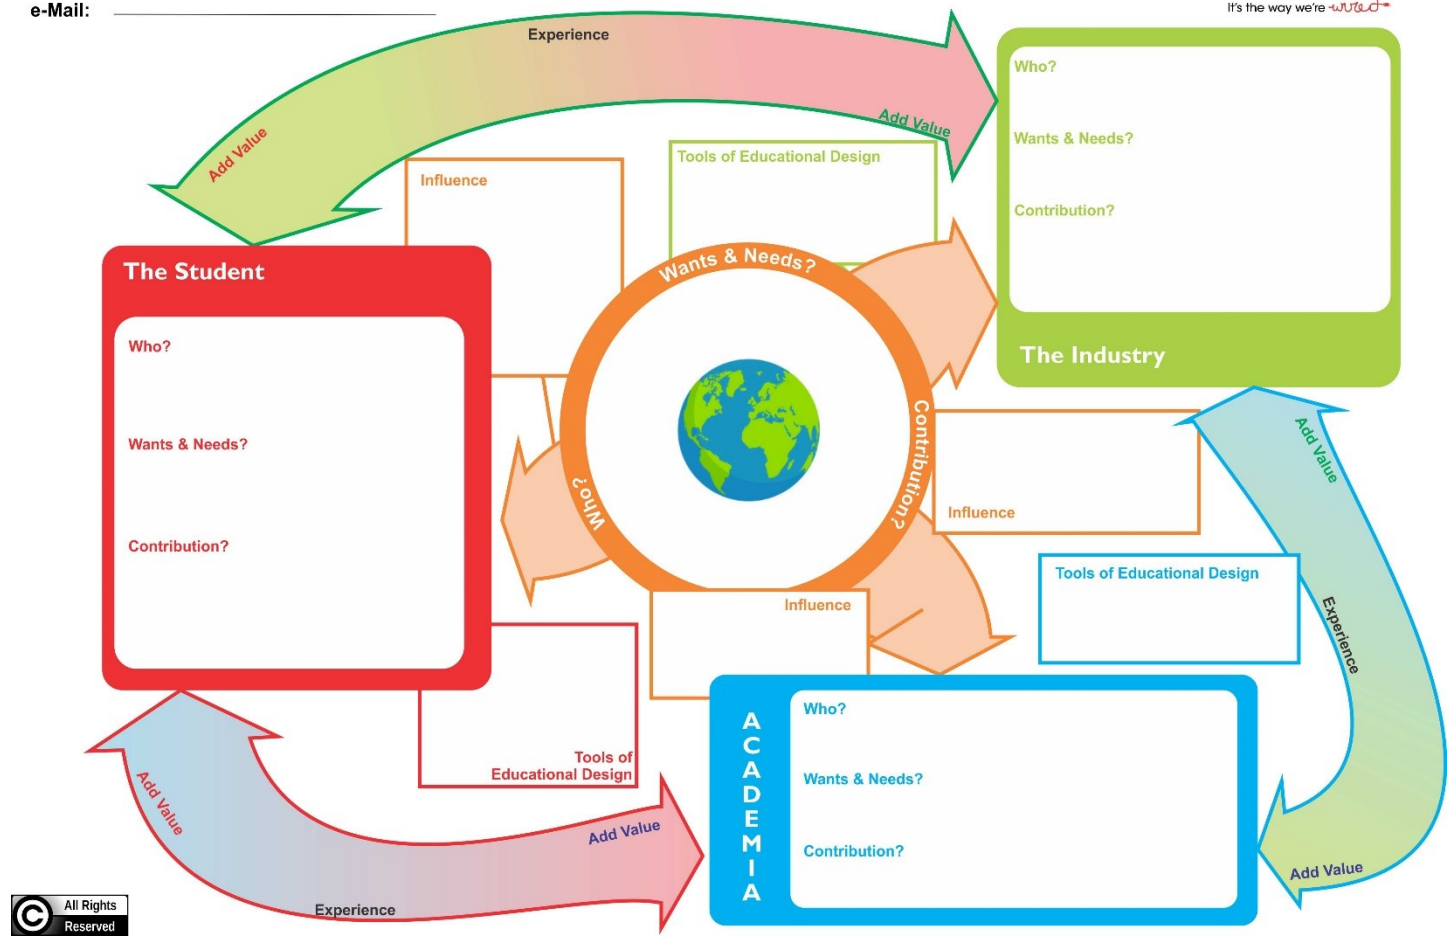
e-Mail:

It's the way we're wired

Experience

Add Value

Add Value

Tools of Educational Design

Influence

The Student

Who?

Wants & Needs?

Contribution?

Wants & Needs?

Who?

Contribution?

Who?

Wants & Needs?

Contribution?

The Industry

Add Value

Influence

Tools of Educational Design

Experience

Influence

Tools of Educational Design

Add Value

Add Value

ACADEMIA

Who?

Wants & Needs?

Contribution?

Add Value

Experience

All Rights Reserved